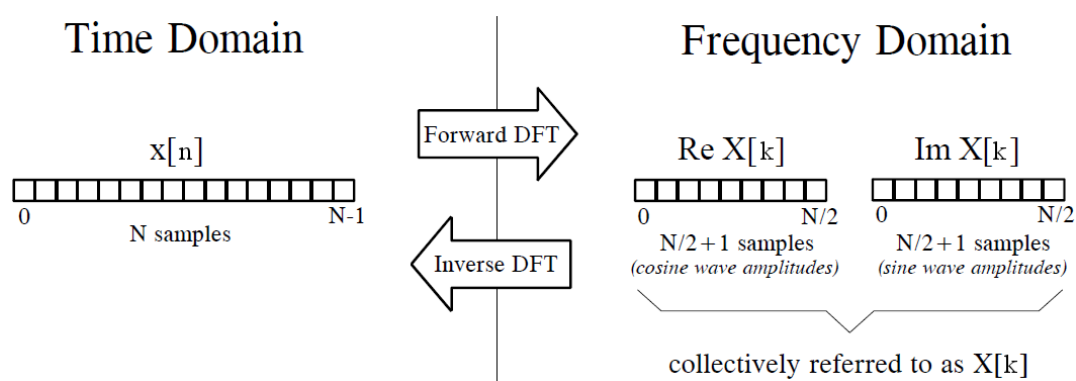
Time Domain

x[n]

0

N-1

N samples

Forward DFT

Inverse DFT

Frequency Domain

Re X[k]

0

N/2

N/2+1 samples

*(cosine wave amplitudes)*

Im X[k]

0

N/2

N/2+1 samples

*(sine wave amplitudes)*

collectively referred to as X[k]